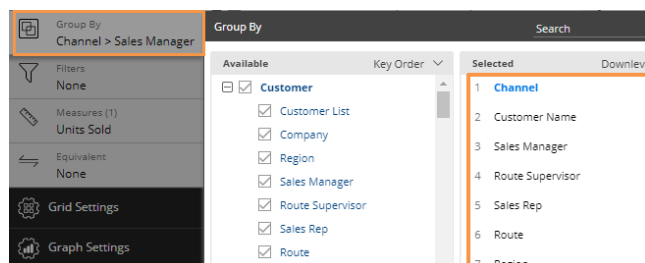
Group By
Channel > Sales Manager

Filters
None

Measures (1)
Units Sold

Equivalent
None

Grid Settings

Graph Settings

Group By

Search

Available

Key Order

Customer

Customer List

Company

Region

Sales Manager

Route Supervisor

Sales Rep

Route

Selected

Downlev

1 Channel

2 Customer Name

3 Sales Manager

4 Route Supervisor

5 Sales Rep

6 Route

7 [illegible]